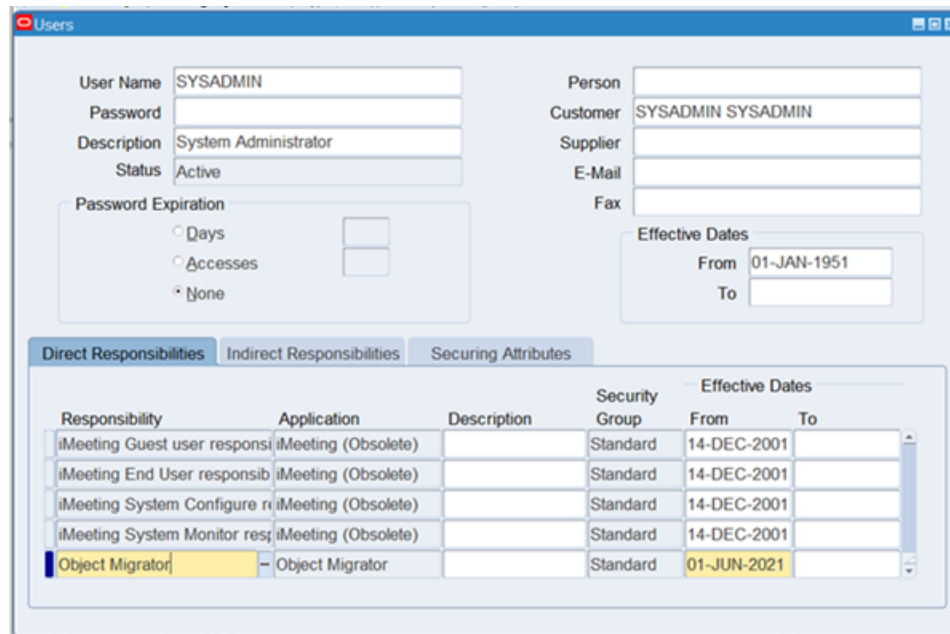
Users

User Name SYSADMIN
Password
Description System Administrator
Status Active

Password Expiration
Days
Accesses
None

Person
Customer SYSADMIN SYSADMIN
Supplier
E-Mail
Fax

Effective Dates
From 01-JAN-1951
To

Direct Responsibilities | Indirect Responsibilities | Securing Attributes

| Responsibility | Application | Description | Security Group | Effective Dates From | To |
|---|---|---|---|---|---|
| iMeeting Guest user responsi | iMeeting (Obsolete) | | Standard | 14-DEC-2001 | |
| iMeeting End User responsib | iMeeting (Obsolete) | | Standard | 14-DEC-2001 | |
| iMeeting System Configure r | iMeeting (Obsolete) | | Standard | 14-DEC-2001 | |
| iMeeting System Monitor resp | iMeeting (Obsolete) | | Standard | 14-DEC-2001 | |
| Object Migrator | Object Migrator | | Standard | 01-JUN-2021 | |